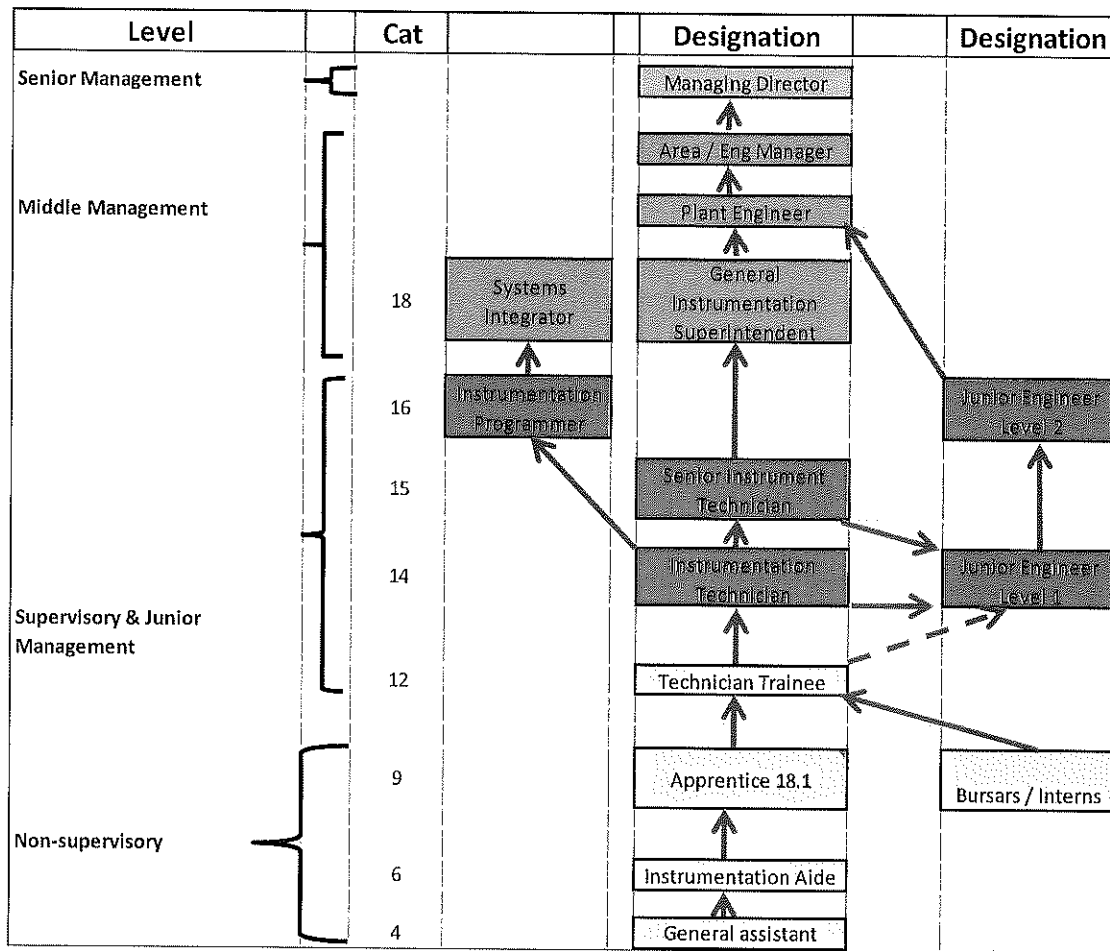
| Level | | Cat | | | Designation | | Designation |
|---|---|---|---|---|---|---|---|
| Senior Management | | | | | Managing Director | | |
| | | | | | Area / Eng Manager | | |
| Middle Management | | | | | Plant Engineer | | |
| | | 18 | Systems Integrator | | General Instrumentation Superintendent | | |
| | | 16 | Instrumentation Programmer | | | | Junior Engineer Level 2 |
| | | 15 | | | Senior Instrument Technician | | |
| | | 14 | | | Instrumentation Technician | | Junior Engineer Level 1 |
| Supervisory & Junior Management | | | | | | | |
| | | 12 | | | Technician Trainee | | |
| | | 9 | | | Apprentice 18.1 | | Bursars / Interns |
| Non-supervisory | | | | | | | |
| | | 6 | | | Instrumentation Aide | | |
| | | 4 | | | General assistant | | |